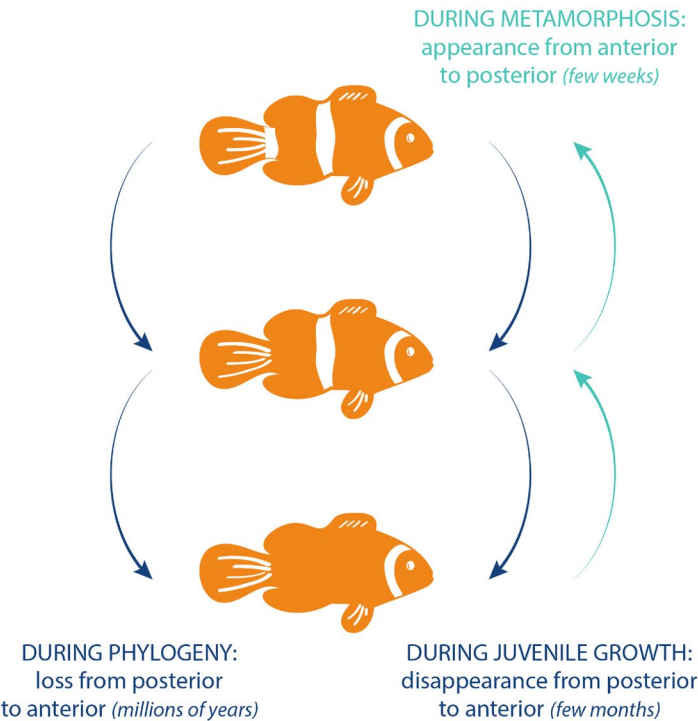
DURING METAMORPHOSIS:
appearance from anterior to posterior *(few weeks)*

DURING PHYLOGENY:
loss from posterior to anterior *(millions of years)*

DURING JUVENILE GROWTH:
disappearance from posterior to anterior *(few months)*